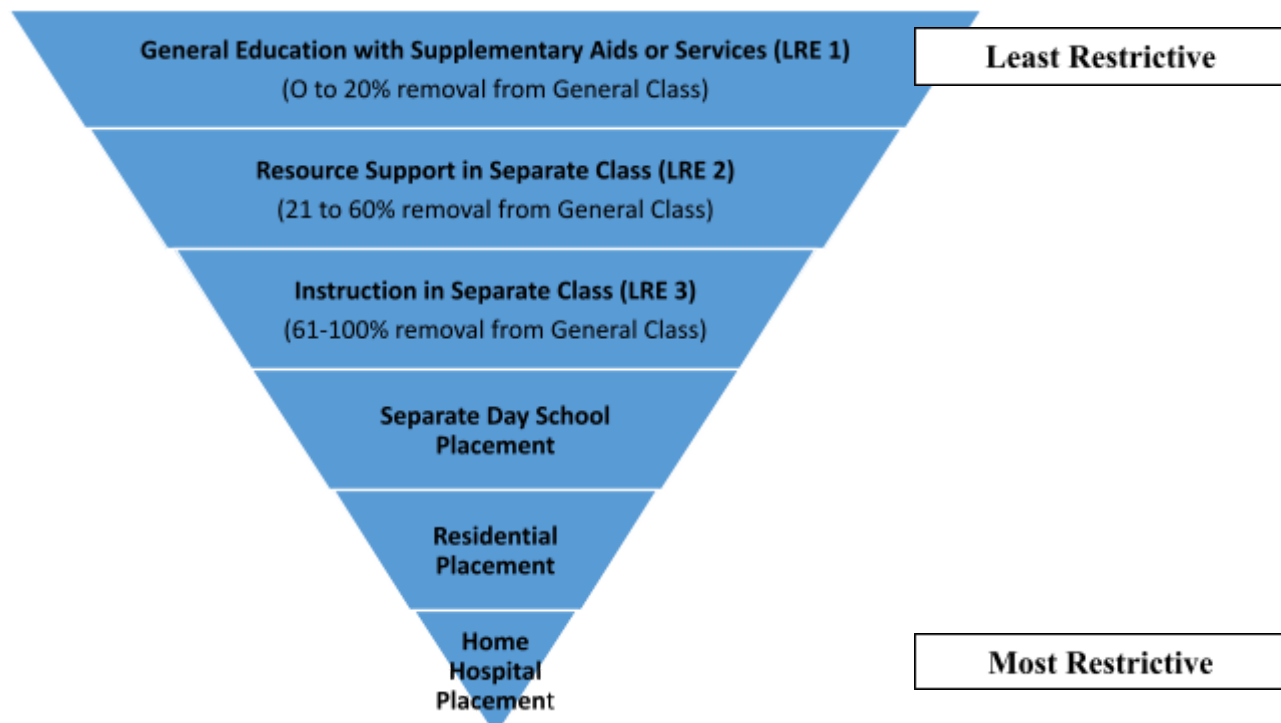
General Education with Supplementary Aids or Services (LRE 1)
(O to 20% removal from General Class)

Least Restrictive

Resource Support in Separate Class (LRE 2)
(21 to 60% removal from General Class)

Instruction in Separate Class (LRE 3)
(61-100% removal from General Class)

Separate Day School Placement

Residential Placement

Home Hospital Placement

Most Restrictive